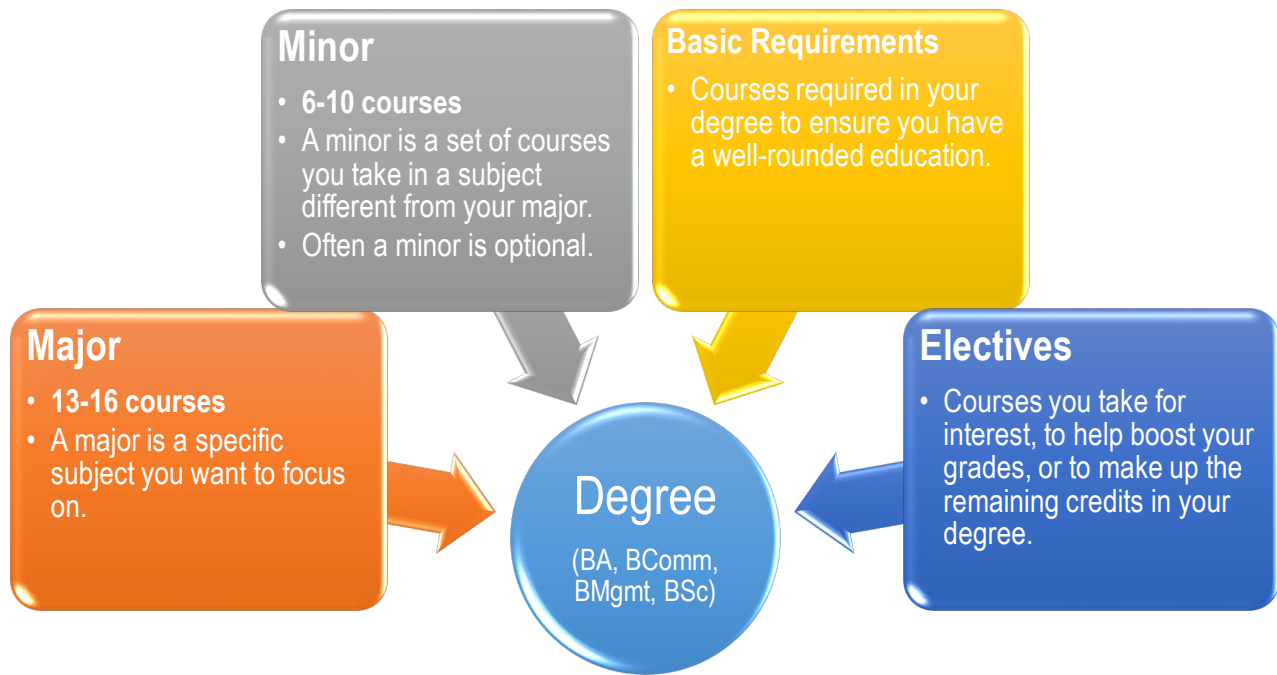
Minor
- 6-10 courses
- A minor is a set of courses you take in a subject different from your major.
- Often a minor is optional.

Basic Requirements
- Courses required in your degree to ensure you have a well-rounded education.

Major
- 13-16 courses
- A major is a specific subject you want to focus on.

Degree
(BA, BComm, BMgmt, BSc)

Electives
- Courses you take for interest, to help boost your grades, or to make up the remaining credits in your degree.